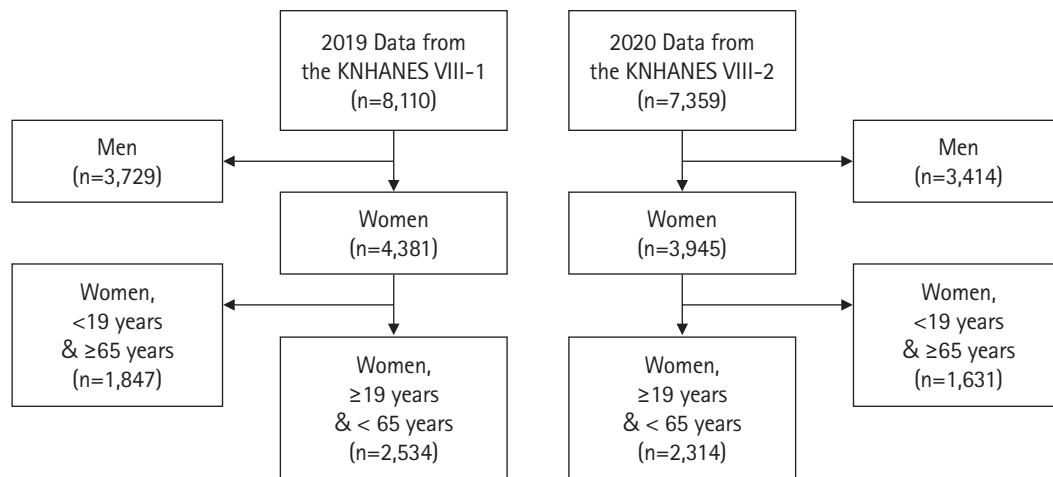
2019 Data from the KNHANES VIII-1 (n=8,110)

Men (n=3,729)

Women (n=4,381)

Women, <19 years & ≥65 years (n=1,847)

Women, ≥19 years & < 65 years (n=2,534)

2020 Data from the KNHANES VIII-2 (n=7,359)

Men (n=3,414)

Women (n=3,945)

Women, <19 years & ≥65 years (n=1,631)

Women, ≥19 years & < 65 years (n=2,314)